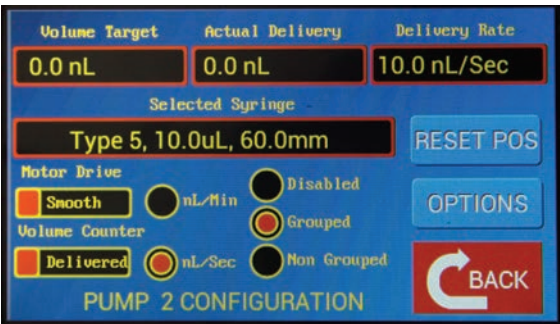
Volume Target
0.0 nL

Actual Delivery
0.0 nL

Delivery Rate
10.0 nL/Sec

Selected Syringe
Type 5, 10.0uL, 60.0mm

RESET POS

Motor Drive
Smooth

nL/Min

Disabled

OPTIONS

Grouped

Volume Counter
Delivered

nL/Sec

Non Grouped

BACK

PUMP 2 CONFIGURATION